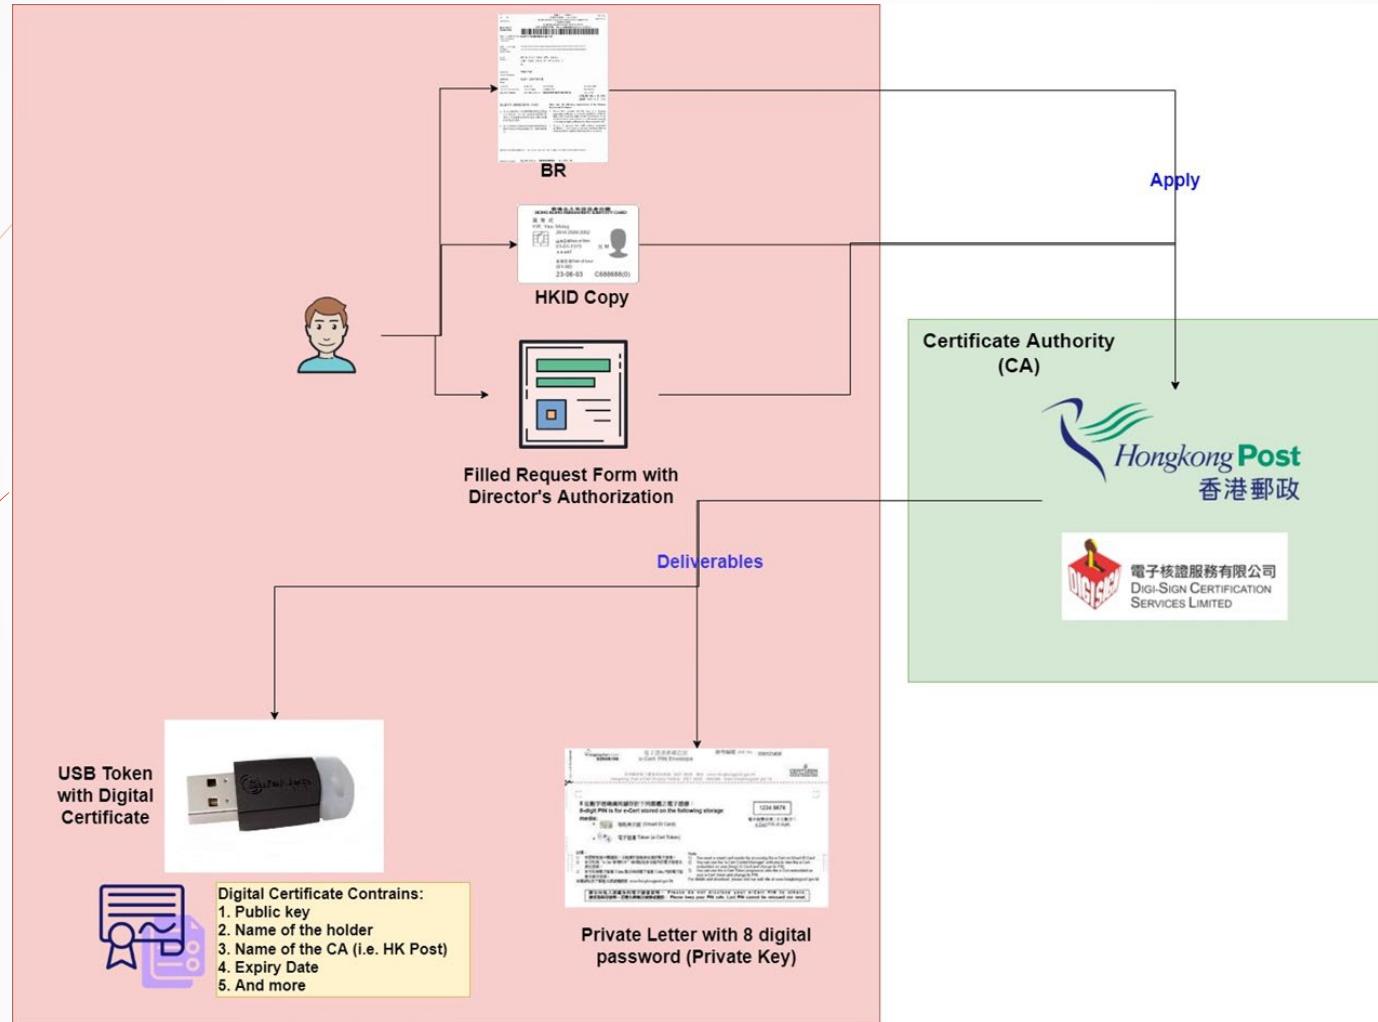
BR

HKID Copy

Filled Request Form with Director's Authorization

Apply

Certificate Authority (CA)

Hongkong Post
香港郵政

電子核證服務有限公司
DIGI-SIGN CERTIFICATION SERVICES LIMITED

Deliverables

USB Token with Digital Certificate

Digital Certificate Contrains:
1. Public key
2. Name of the holder
3. Name of the CA (i.e. HK Post)
4. Expiry Date
5. And more

Private Letter with 8 digital password (Private Key)